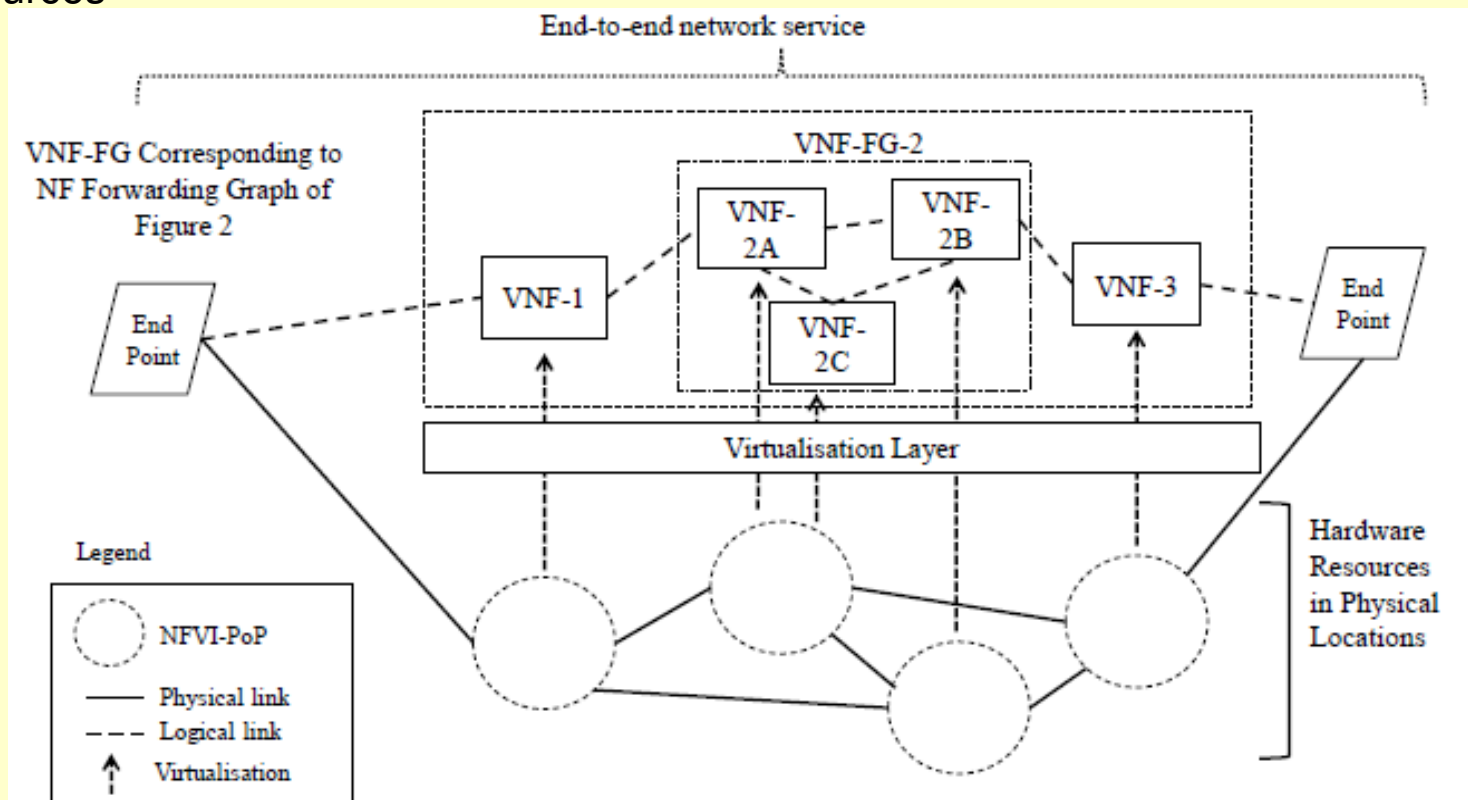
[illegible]

End-to-end network service

VNF-FG Corresponding to NF Forwarding Graph of Figure 2

VNF-FG-2

VNF-2A

VNF-2B

VNF-1

VNF-3

VNF-2C

End Point

End Point

Virtualisation Layer

Hardware Resources in Physical Locations

Legend

NFVI-PoP

Physical link

Logical link

Virtualisation